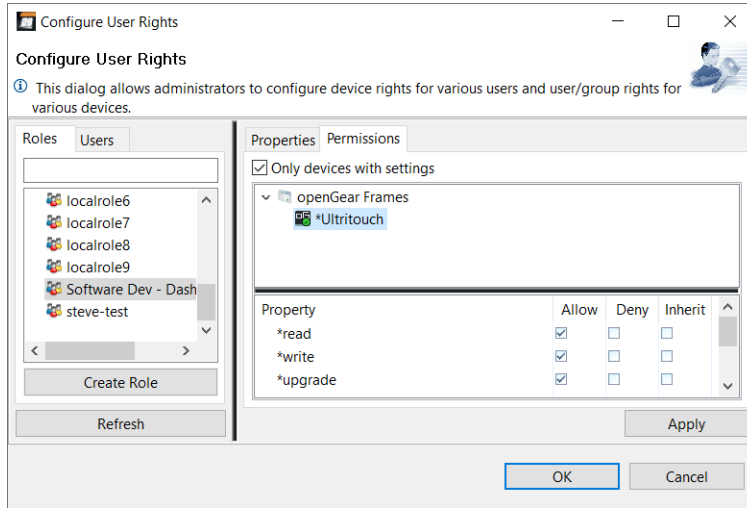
Configure User Rights

Configure User Rights

This dialog allows administrators to configure device rights for various users and user/group rights for various devices.

Roles | Users

localrole6
localrole7
localrole8
localrole9
Software Dev - Dash
steve-test

Create Role

Refresh

Properties | Permissions

Only devices with settings

openGear Frames
*Ultritouch

| Property | Allow | Deny | Inherit |
|---|---|---|---|
| *read | ☑ | ☐ | ☐ |
| *write | ☑ | ☐ | ☐ |
| *upgrade | ☑ | ☐ | ☐ |

Apply

OK

Cancel